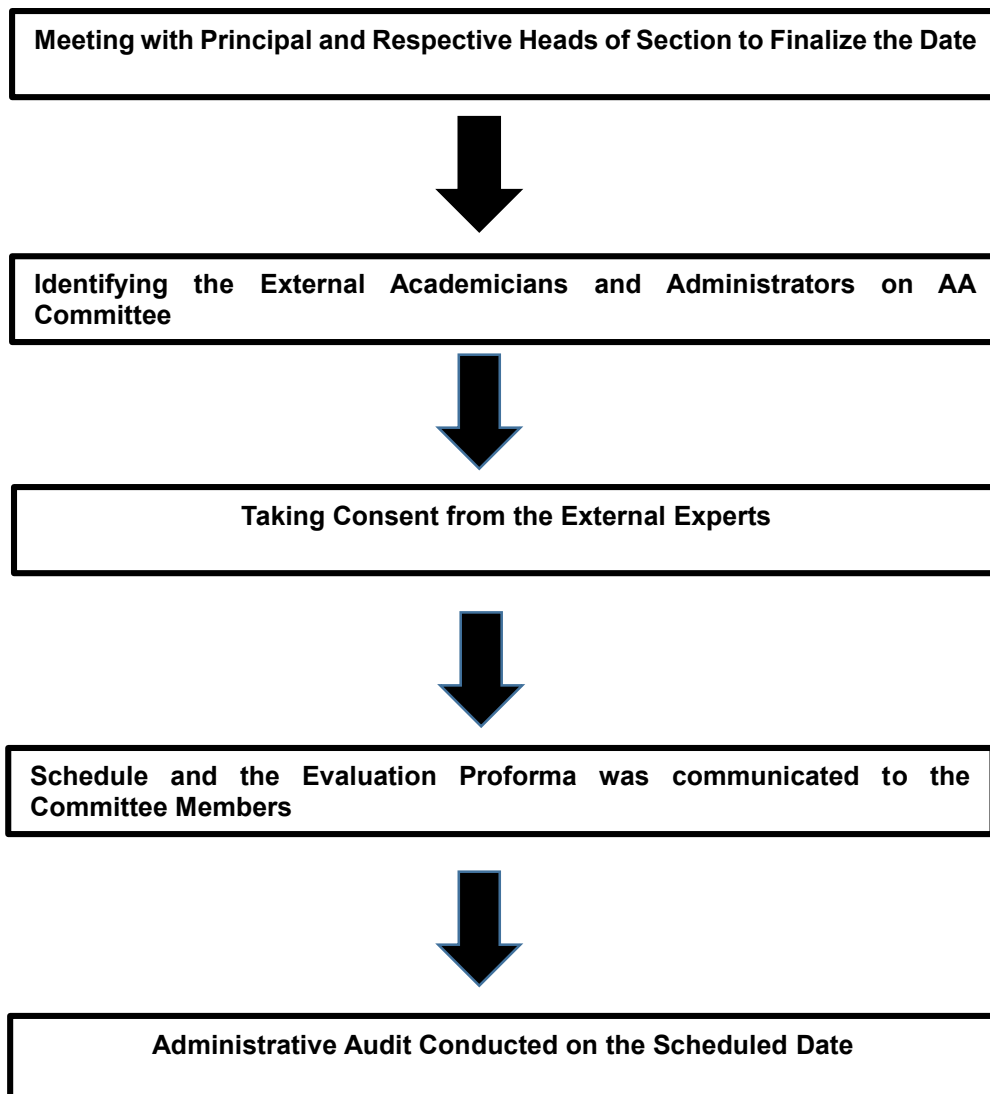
Meeting with Principal and Respective Heads of Section to Finalize the Date

Identifying the External Academicians and Administrators on AA Committee

Taking Consent from the External Experts

Schedule and the Evaluation Proforma was communicated to the Committee Members

Administrative Audit Conducted on the Scheduled Date